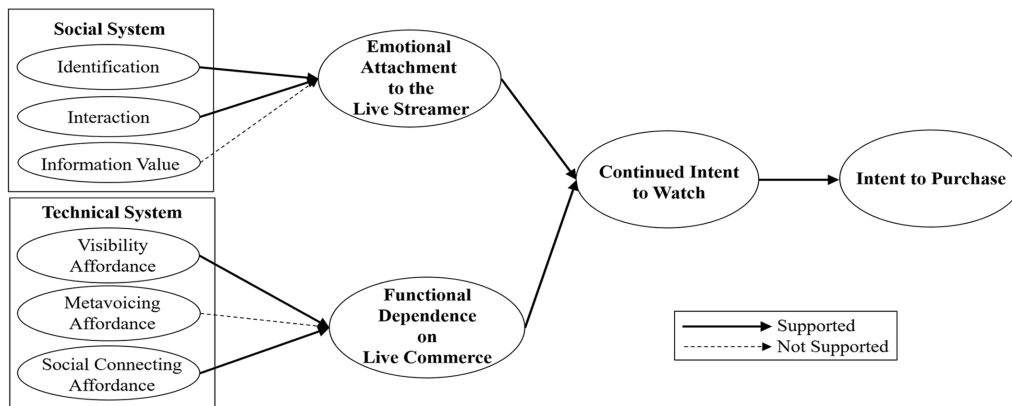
Social System

Identification

Interaction

Information Value

Technical System

Visibility Affordance

Metavoicing Affordance

Social Connecting Affordance

Emotional Attachment to the Live Streamer

Functional Dependence on Live Commerce

Continued Intent to Watch

Intent to Purchase

Supported

Not Supported